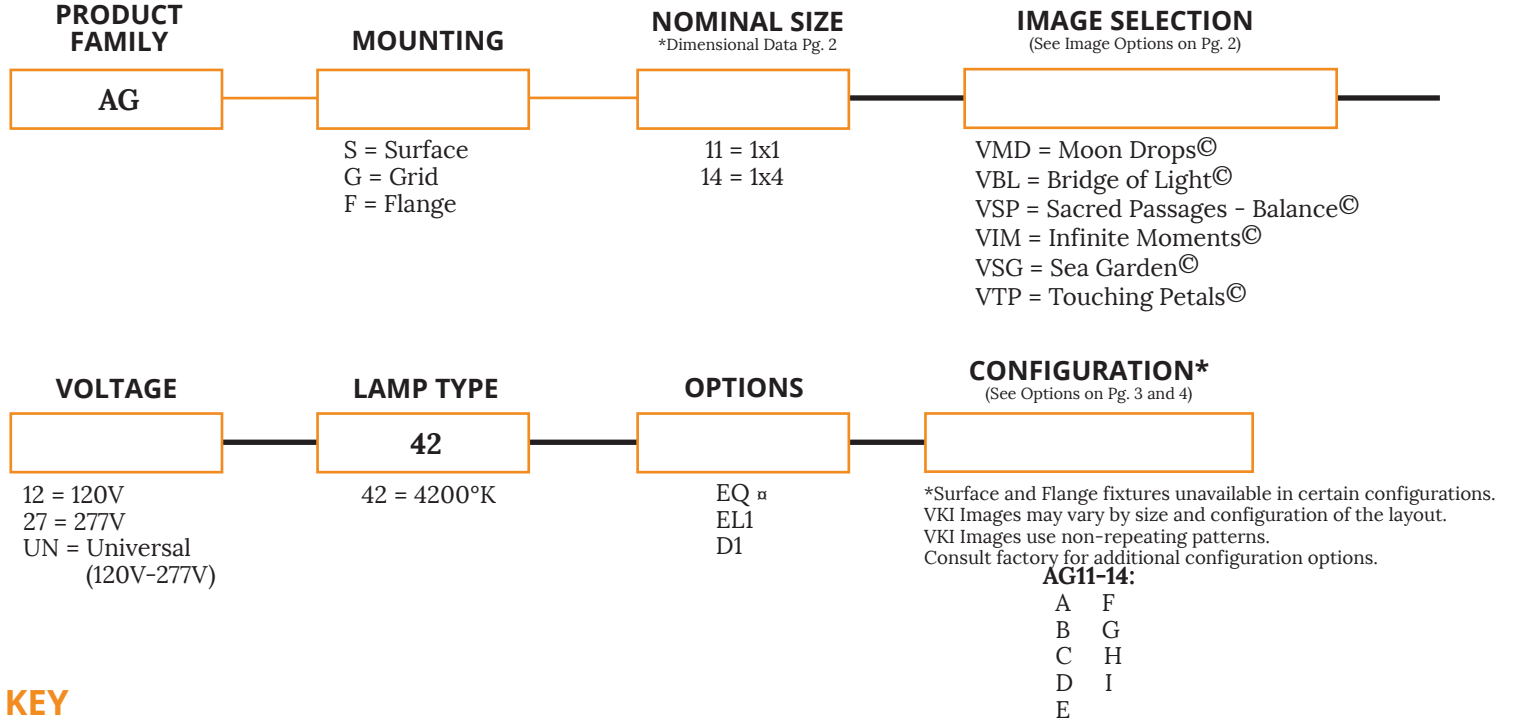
PRODUCT FAMILY

AG

MOUNTING

S = Surface
G = Grid
F = Flange

NOMINAL SIZE
*Dimensional Data Pg. 2

11 = 1x1
14 = 1x4

IMAGE SELECTION
(See Image Options on Pg. 2)

VMD = Moon Drops©
VBL = Bridge of Light©
VSP = Sacred Passages - Balance©
VIM = Infinite Moments©
VSG = Sea Garden©
VTP = Touching Petals©

VOLTAGE

12 = 120V
27 = 277V
UN = Universal (120V-277V)

LAMP TYPE

42

42 = 4200°K

OPTIONS

EQ ¤
EL1
D1

CONFIGURATION*
(See Options on Pg. 3 and 4)

*Surface and Flange fixtures unavailable in certain configurations.
VKI Images may vary by size and configuration of the layout.
VKI Images use non-repeating patterns.
Consult factory for additional configuration options.

AG11-14:
A F
B G
C H
D I
E

KEY